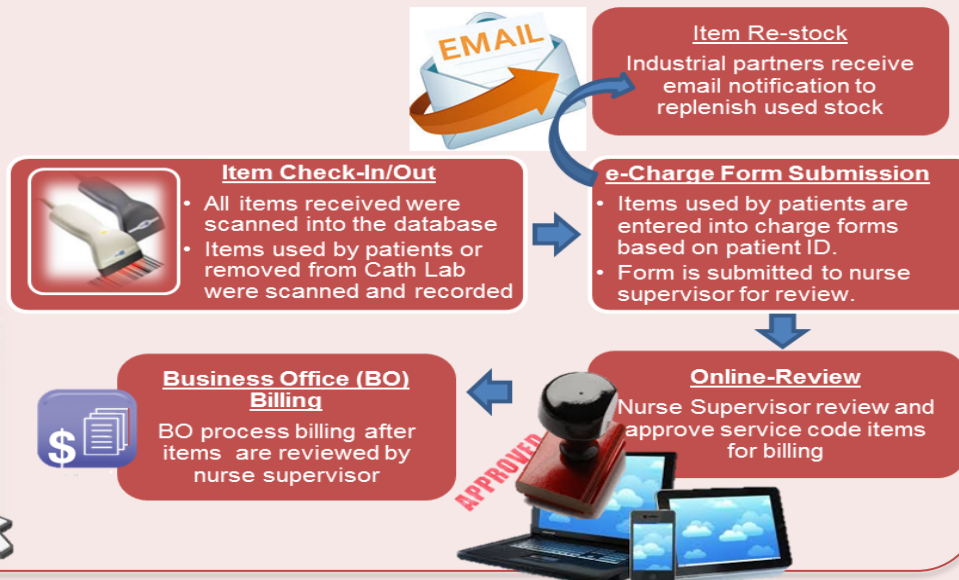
EMAIL

Item Re-stock
Industrial partners receive email notification to replenish used stock

Item Check-In/Out
• All items received were scanned into the database
• Items used by patients or removed from Cath Lab were scanned and recorded

e-Charge Form Submission
• Items used by patients are entered into charge forms based on patient ID.
• Form is submitted to nurse supervisor for review.

Online-Review
Nurse Supervisor review and approve service code items for billing

APPROVED

Business Office (BO) Billing
BO process billing after items are reviewed by nurse supervisor

$